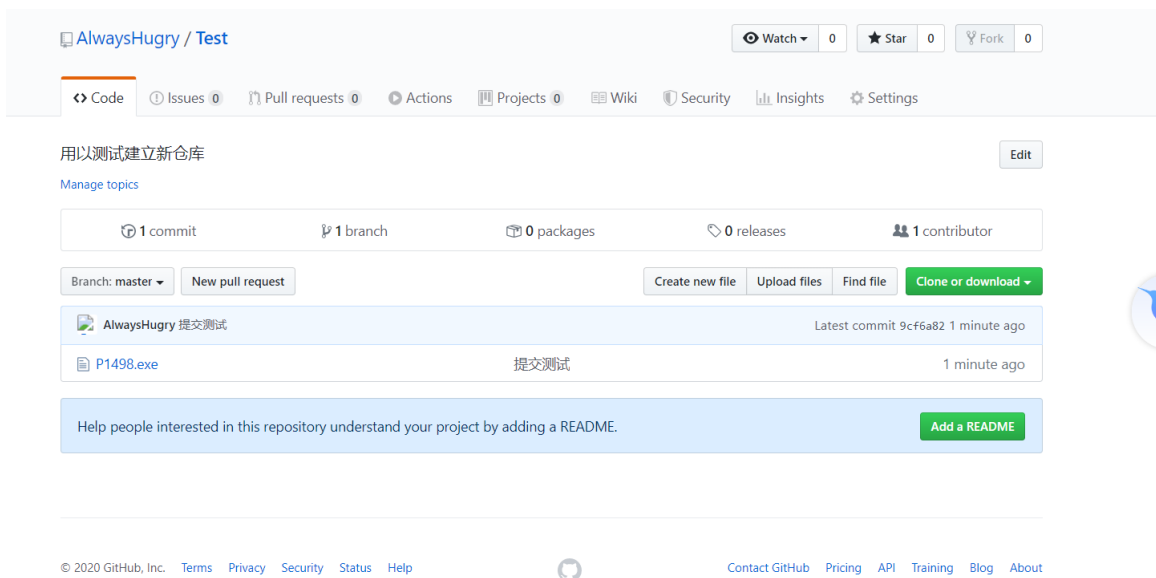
AlwaysHugry / Test

Watch 0 Star 0 Fork 0

<> Code Issues 0 Pull requests 0 Actions Projects 0 Wiki Security Insights Settings

用以测试建立新仓库

Edit

Manage topics

1 commit 1 branch 0 packages 0 releases 1 contributor

Branch: master New pull request Create new file Upload files Find file Clone or download

AlwaysHugry 提交测试 Latest commit 9cf6a82 1 minute ago

P1498.exe 提交测试 1 minute ago

Help people interested in this repository understand your project by adding a README.

Add a README

© 2020 GitHub, Inc. Terms Privacy Security Status Help Contact GitHub Pricing API Training Blog About